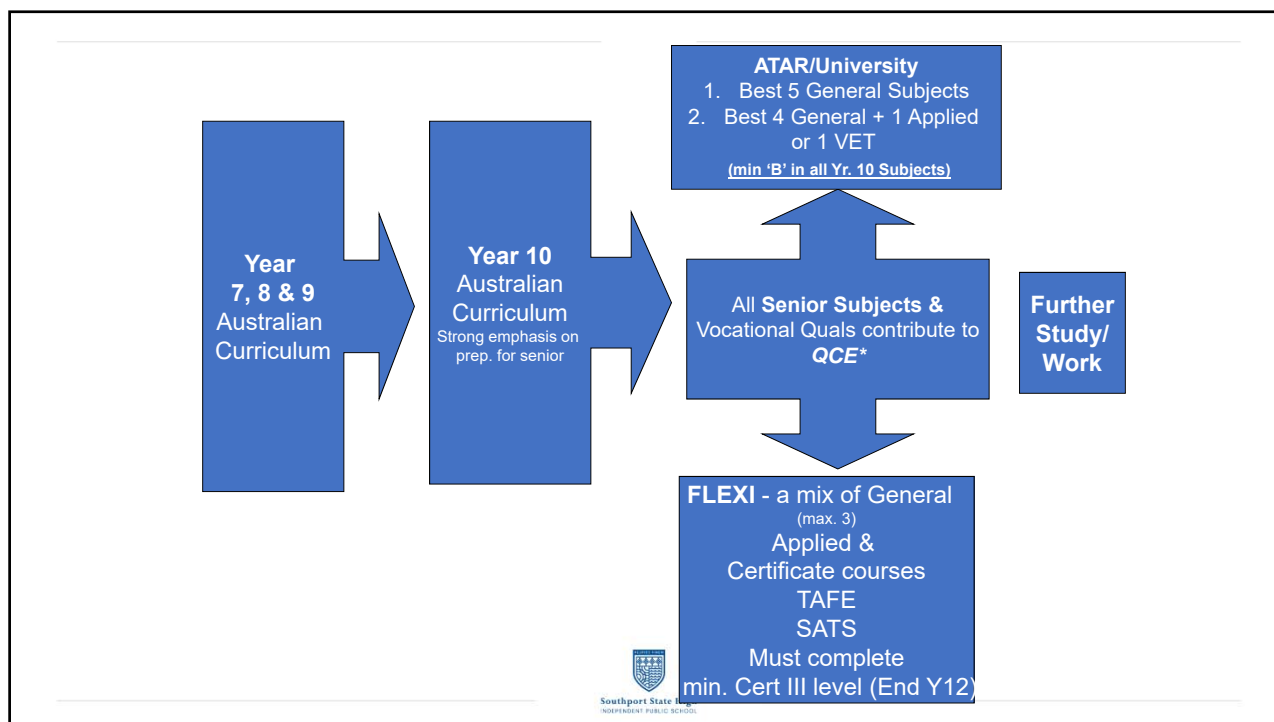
Year 7, 8 & 9 Australian Curriculum

Year 10 Australian Curriculum
Strong emphasis on prep. for senior

ATAR/University
1. Best 5 General Subjects
2. Best 4 General + 1 Applied or 1 VET
(min 'B' in all Yr. 10 Subjects)

All Senior Subjects & Vocational Quals contribute to QCE*

Further Study/ Work

FLEXI - a mix of General (max. 3) Applied & Certificate courses TAFE SATS Must complete min. Cert III level (End Y12)

Southport State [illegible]
INDEPENDENT PUBLIC SCHOOL